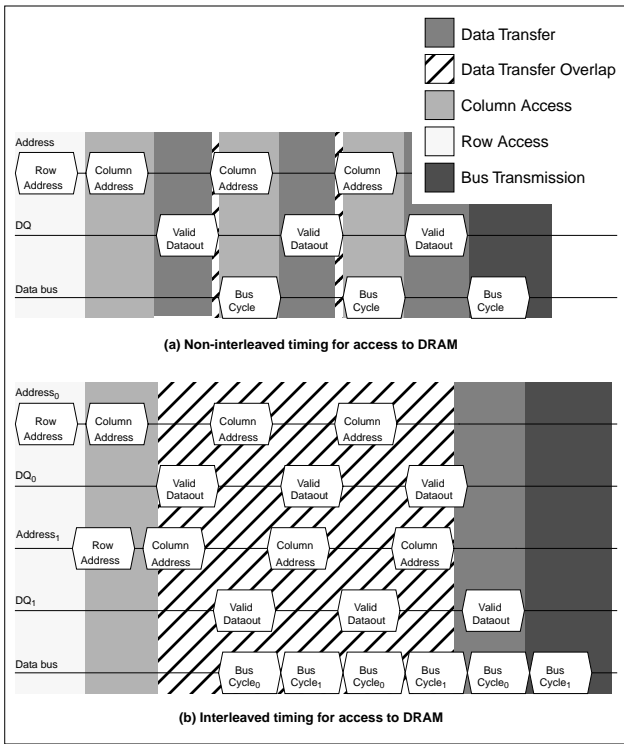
Data Transfer

Data Transfer Overlap

Column Access

Row Access

Bus Transmission

Address

Row Address

Column Address

Column Address

Column Address

DQ

Valid Dataout

Valid Dataout

Valid Dataout

Data bus

Bus Cycle

Bus Cycle

Bus Cycle

(a) Non-interleaved timing for access to DRAM

Address$_0$

Row Address

Column Address

Column Address

Column Address

DQ$_0$

Valid Dataout

Valid Dataout

Valid Dataout

Address$_1$

Row Address

Column Address

Column Address

Column Address

DQ$_1$

Valid Dataout

Valid Dataout

Valid Dataout

Data bus

Bus Cycle$_0$

Bus Cycle$_1$

Bus Cycle$_0$

Bus Cycle$_1$

Bus Cycle$_0$

Bus Cycle$_1$

(b) Interleaved timing for access to DRAM